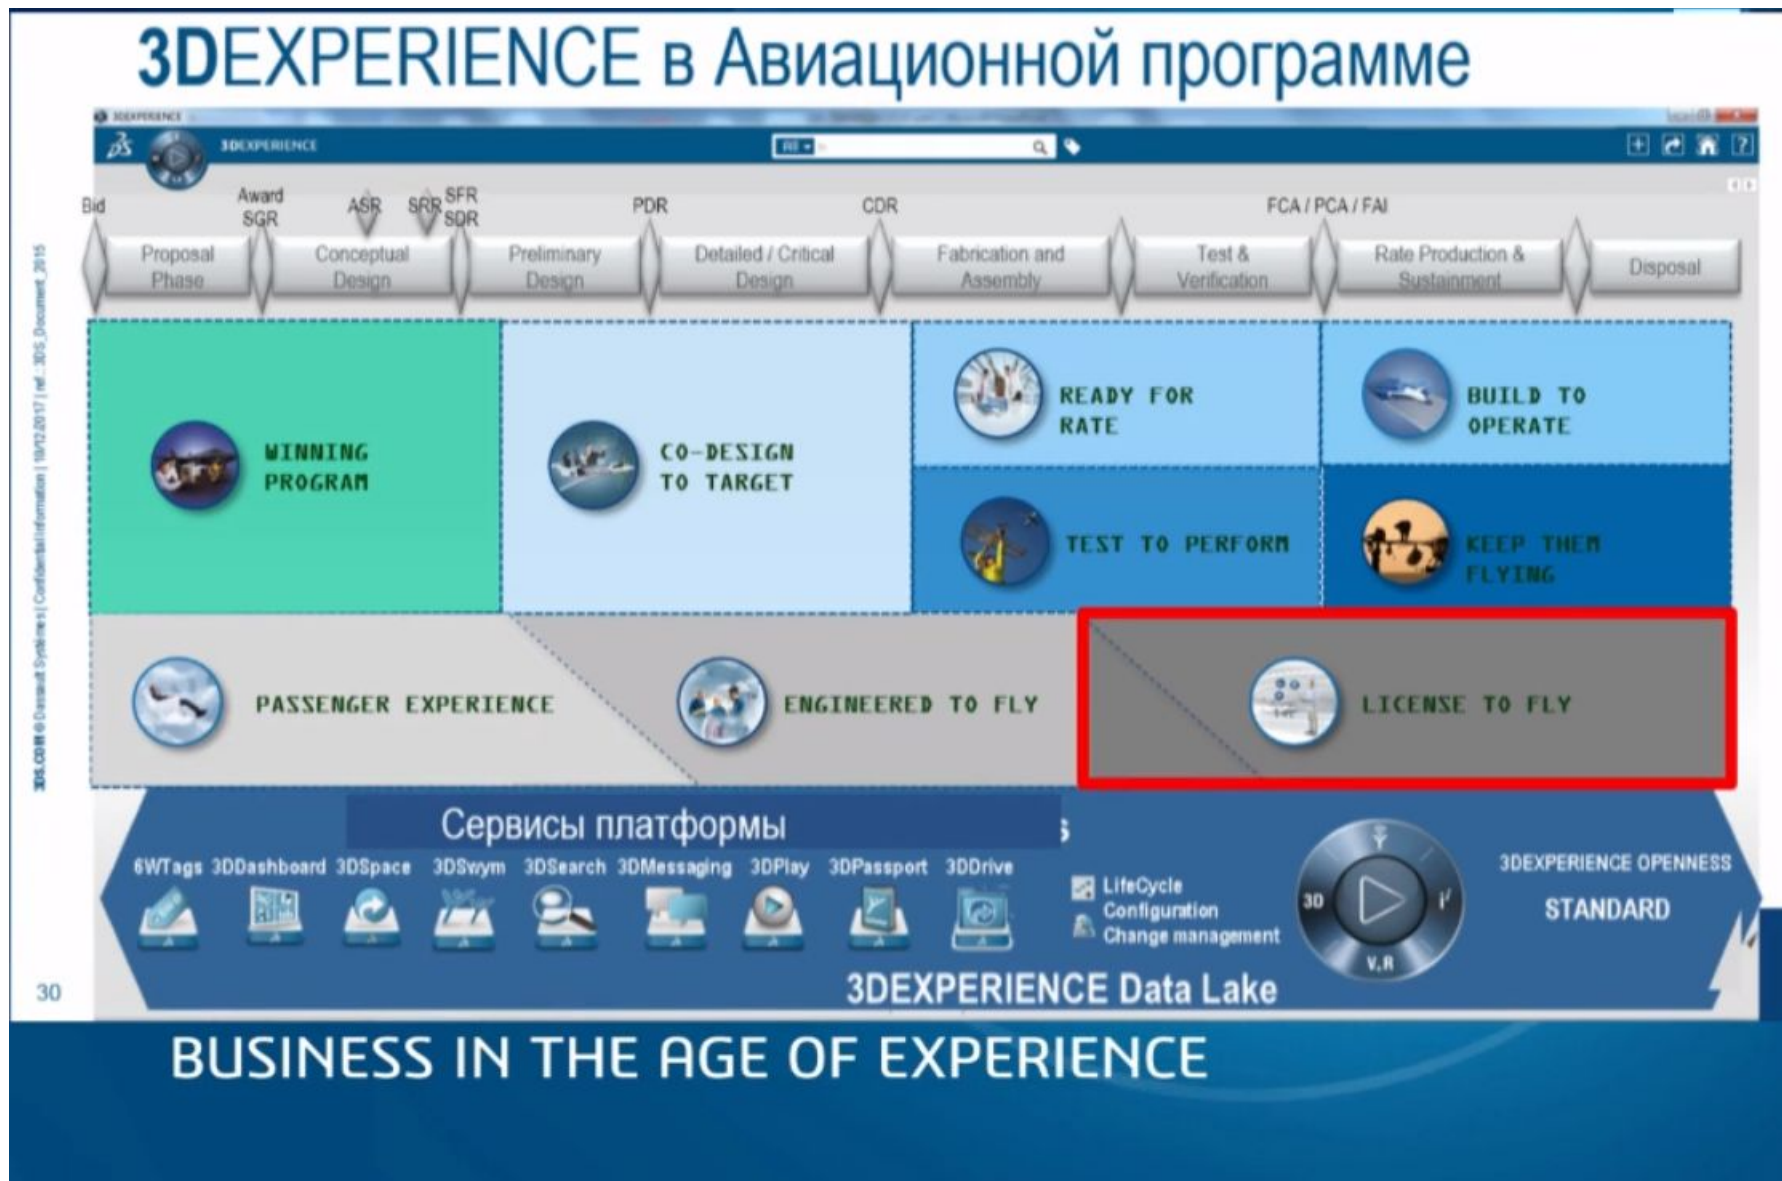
3DEXPERIENCE в Авиационной программе

3DEXPERIENCE

3DEXPERIENCE

All

Bid

Award SGR

ASR

SRR

SFR SDR

PDR

CDR

FCA / PCA / FAI

Proposal Phase

Conceptual Design

Preliminary Design

Detailed / Critical Design

Fabrication and Assembly

Test & Verification

Rate Production & Sustainment

Disposal

WINNING PROGRAM

CO-DESIGN TO TARGET

READY FOR RATE

BUILD TO OPERATE

TEST TO PERFORM

KEEP THEM FLYING

PASSENGER EXPERIENCE

ENGINEERED TO FLY

LICENSE TO FLY

3DS.COM © Dassault Systèmes | Confidential Information | 18/12/2017 | ref.: 3DS_Document_2015

Сервисы платформы

6WTags 3DDashboard 3DSpace 3DSwym 3DSearch 3DMessaging 3DPlay 3DPassport 3DDrive

LifeCycle
Configuration
Change management

3D

V,R

3DEXPERIENCE OPENNESS

STANDARD

3DEXPERIENCE Data Lake

30

BUSINESS IN THE AGE OF EXPERIENCE